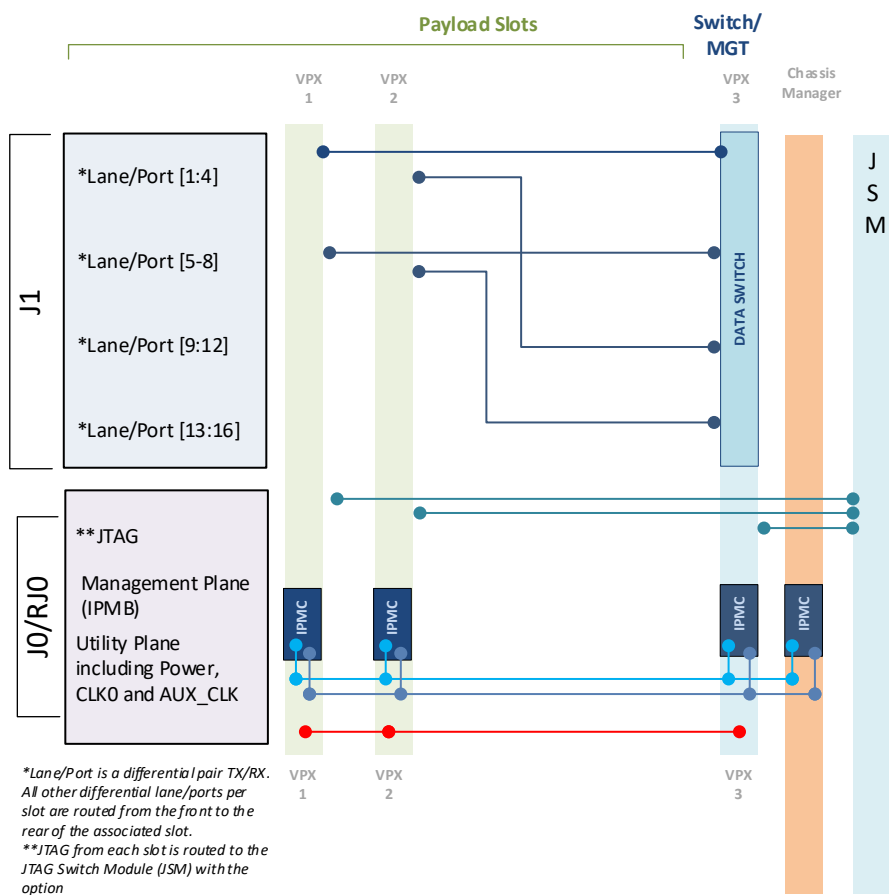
Payload Slots

Switch/ MGT

VPX 1

VPX 2

VPX 3

Chassis Manager

J S M

J1

*Lane/Port [1:4]

*Lane/Port [5-8]

*Lane/Port [9:12]

*Lane/Port [13:16]

DATA SWITCH

J0/RJ0

**JTAG

Management Plane (IPMB)

Utility Plane including Power, CLK0 and AUX_CLK

IPMC

IPMC

IPMC

IPMC

VPX 1

VPX 2

VPX 3

*Lane/Port is a differential pair TX/RX. All other differential lane/ports per slot are routed from the front to the rear of the associated slot.
**JTAG from each slot is routed to the JTAG Switch Module (JSM) with the option